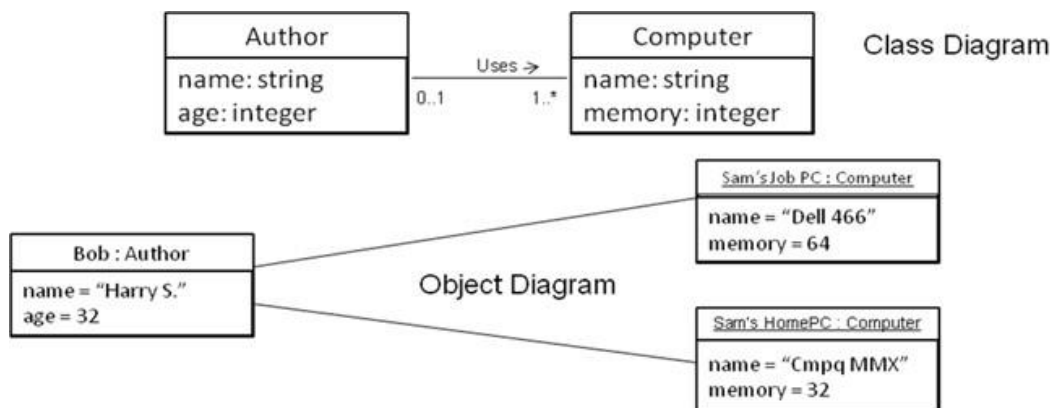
Author
name: string
age: integer

Uses →
0..1
1..*

Computer
name: string
memory: integer

Class Diagram

Sam's Job PC : Computer
name = "Dell 466"
memory = 64

Bob : Author
name = "Harry S."
age = 32

Object Diagram

Sam's HomePC : Computer
name = "Cmpq MMX"
memory = 32